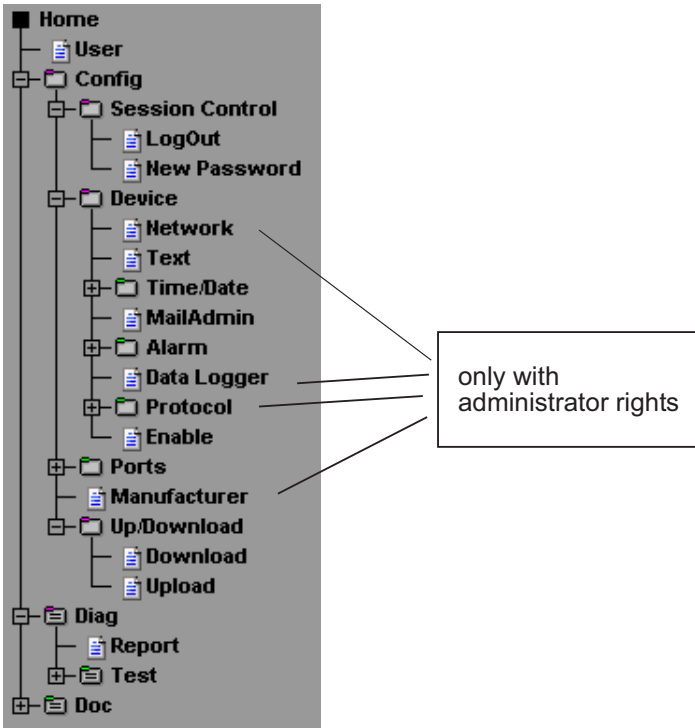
Home
User
Config
Session Control
LogOut
New Password
Device
Network
Text
Time/Date
MailAdmin
Alarm
Data Logger
Protocol
Enable
Ports
Manufacturer
Up/Download
Download
Upload
Diag
Report
Test
Doc

only with administrator rights